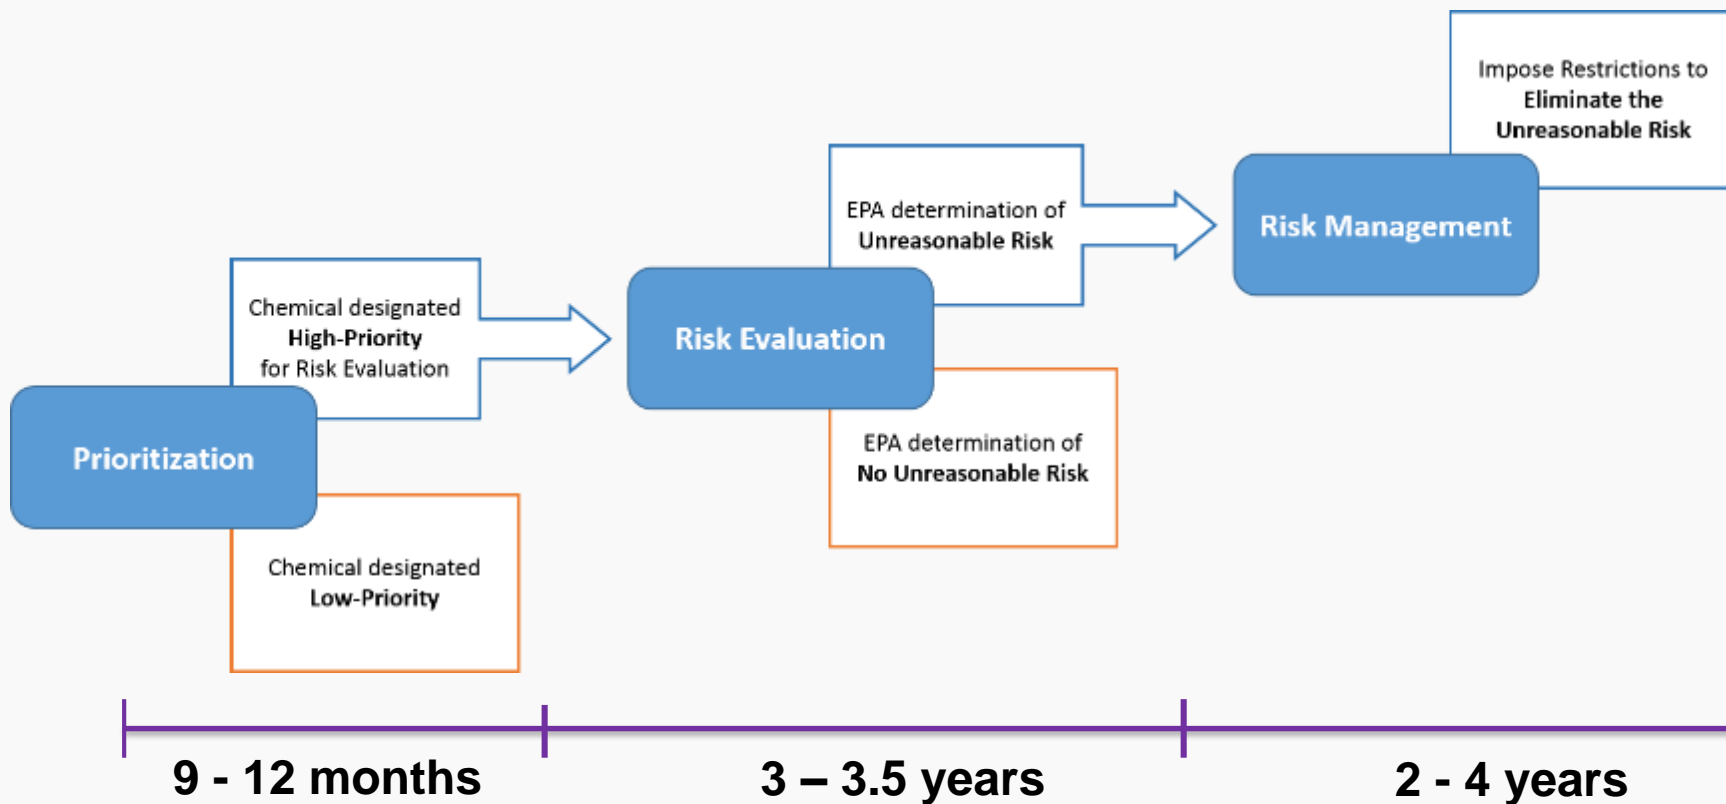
Impose Restrictions to
Eliminate the
Unreasonable Risk

EPA determination of
Unreasonable Risk

Risk Management

Chemical designated
High-Priority
for Risk Evaluation

Risk Evaluation

Prioritization

EPA determination of
No Unreasonable Risk

Chemical designated
Low-Priority

9 - 12 months

3 – 3.5 years

2 - 4 years